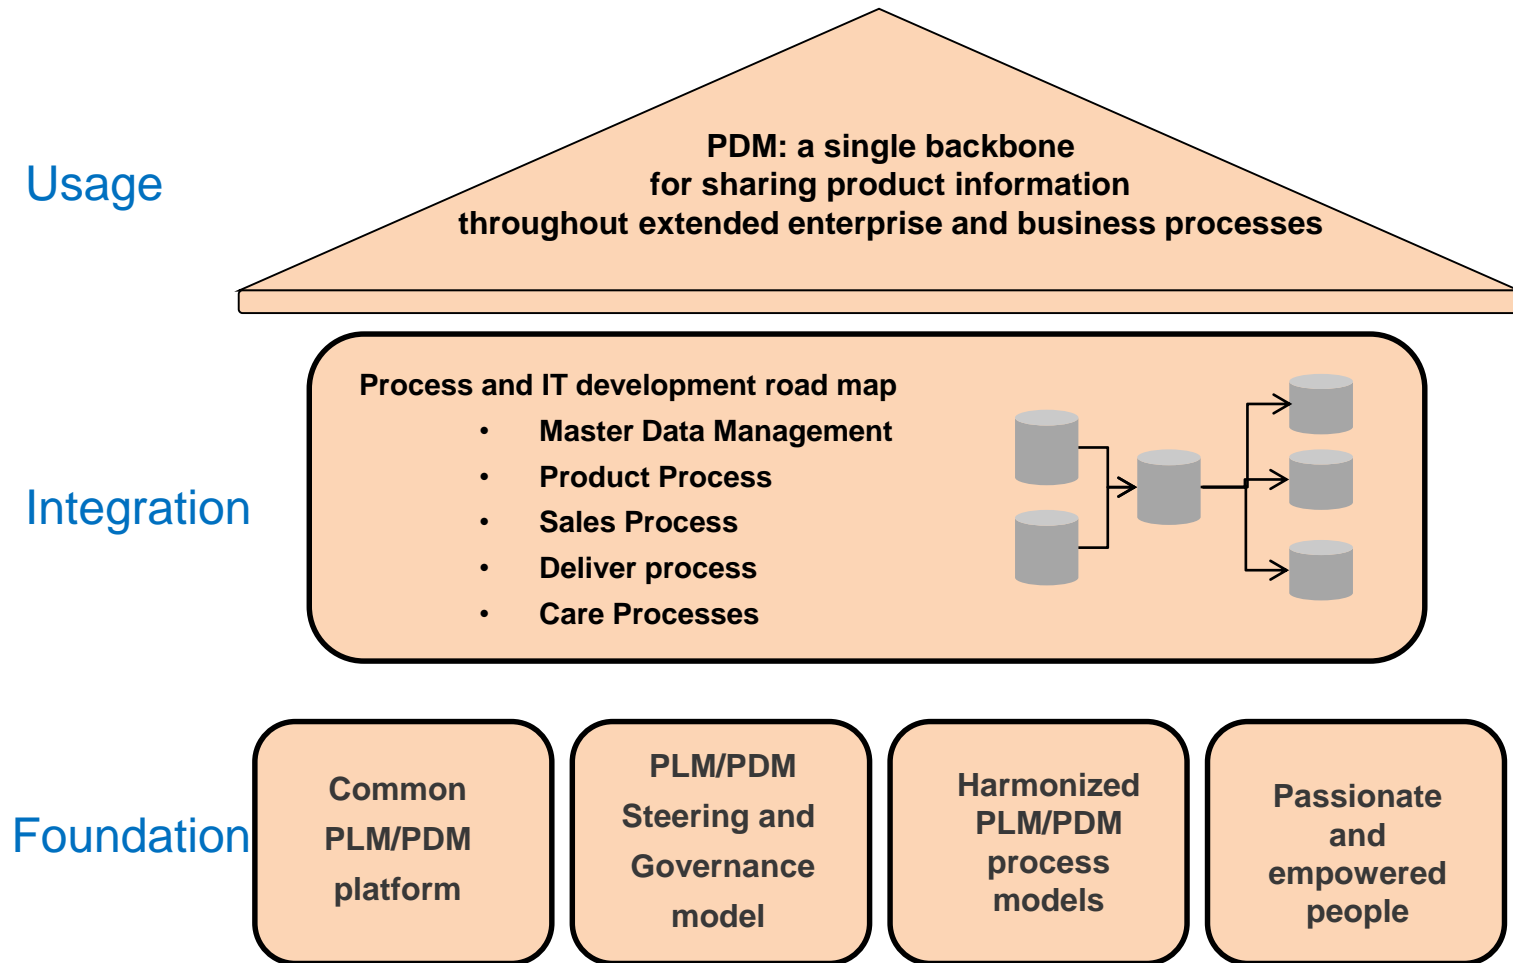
Usage

PDM: a single backbone
for sharing product information
throughout extended enterprise and business processes

Integration

Process and IT development road map
- Master Data Management
- Product Process
- Sales Process
- Deliver process
- Care Processes

Foundation

Common PLM/PDM platform

PLM/PDM Steering and Governance model

Harmonized PLM/PDM process models

Passionate and empowered people